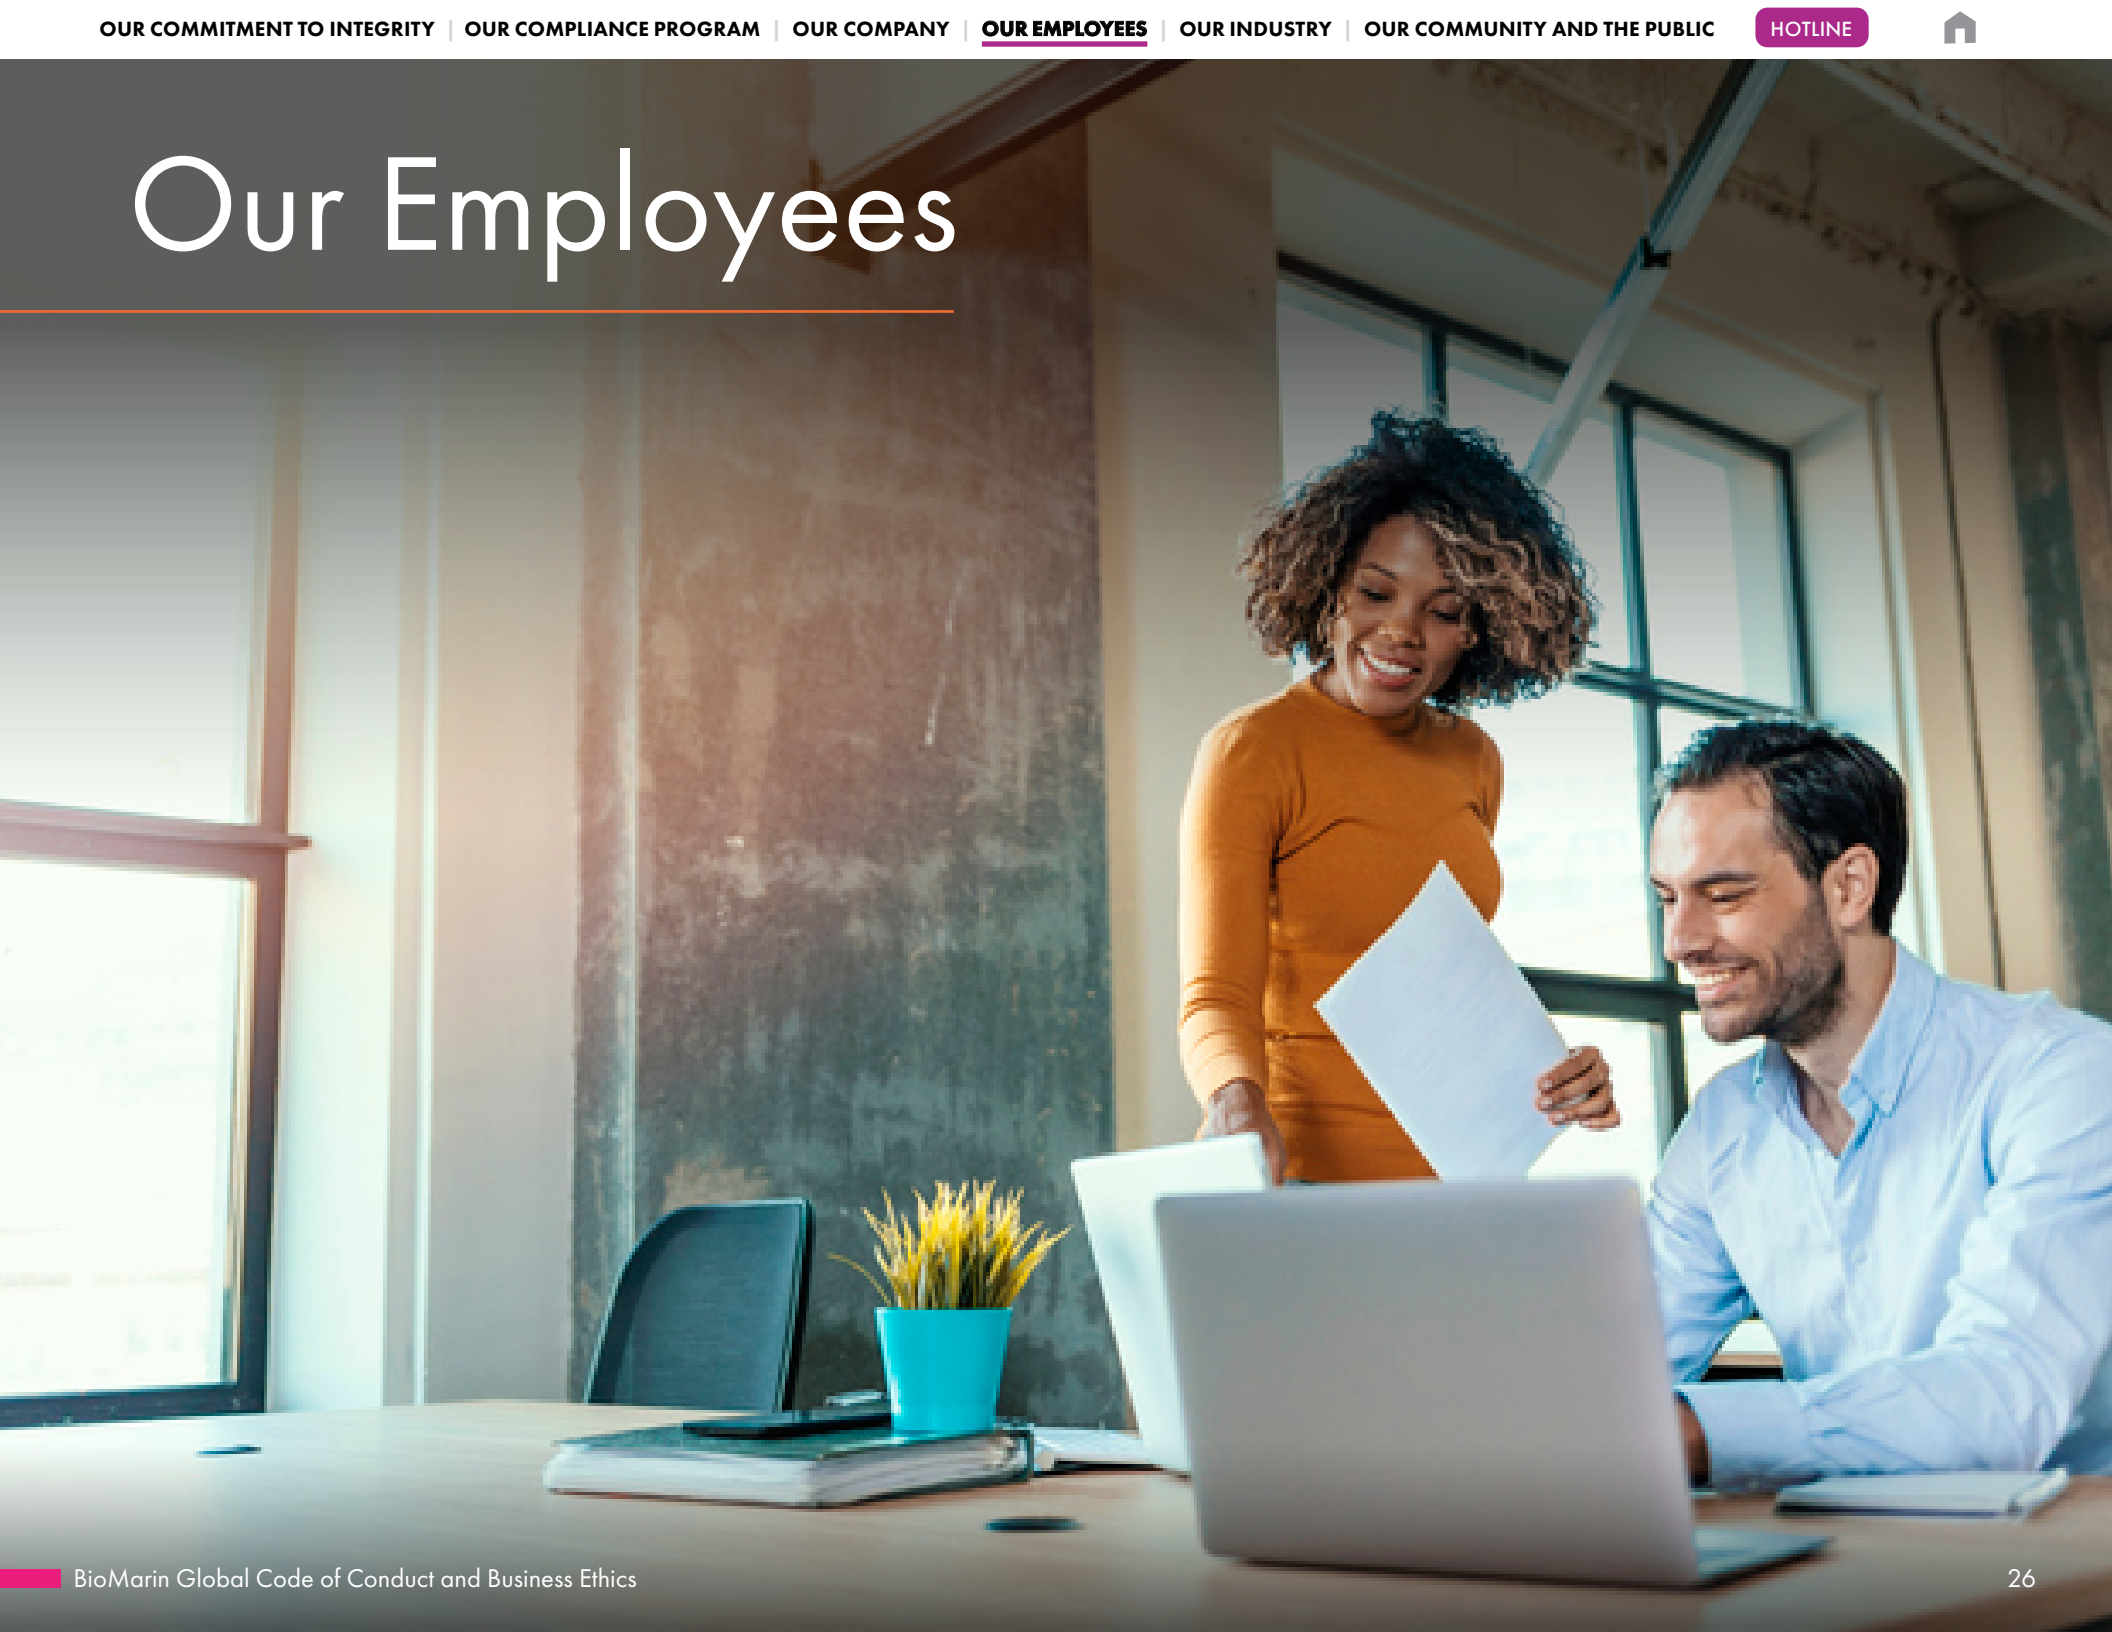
OUR COMMITMENT TO INTEGRITY | OUR COMPLIANCE PROGRAM | OUR COMPANY | OUR EMPLOYEES | OUR INDUSTRY | OUR COMMUNITY AND THE PUBLIC HOTLINE

Our Employees

BioMarin Global Code of Conduct and Business Ethics 26